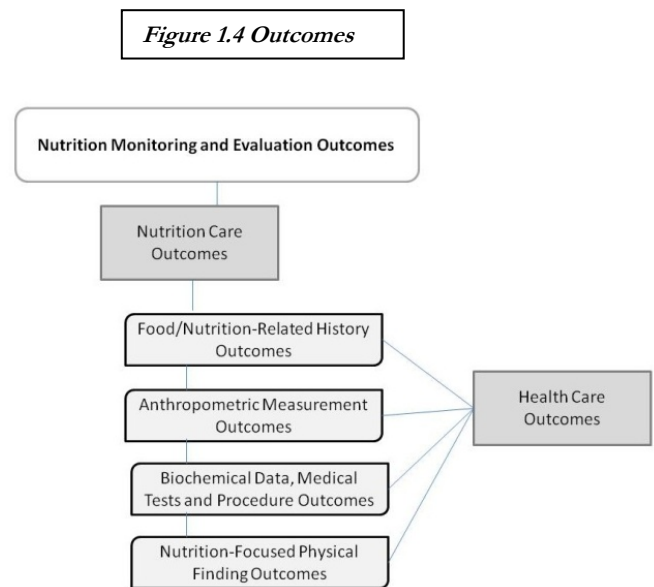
Figure 1.4 Outcomes

Nutrition Monitoring and Evaluation Outcomes

Nutrition Care Outcomes

Food/Nutrition-Related History Outcomes

Anthropometric Measurement Outcomes

Biochemical Data, Medical Tests and Procedure Outcomes

Nutrition-Focused Physical Finding Outcomes

Health Care Outcomes